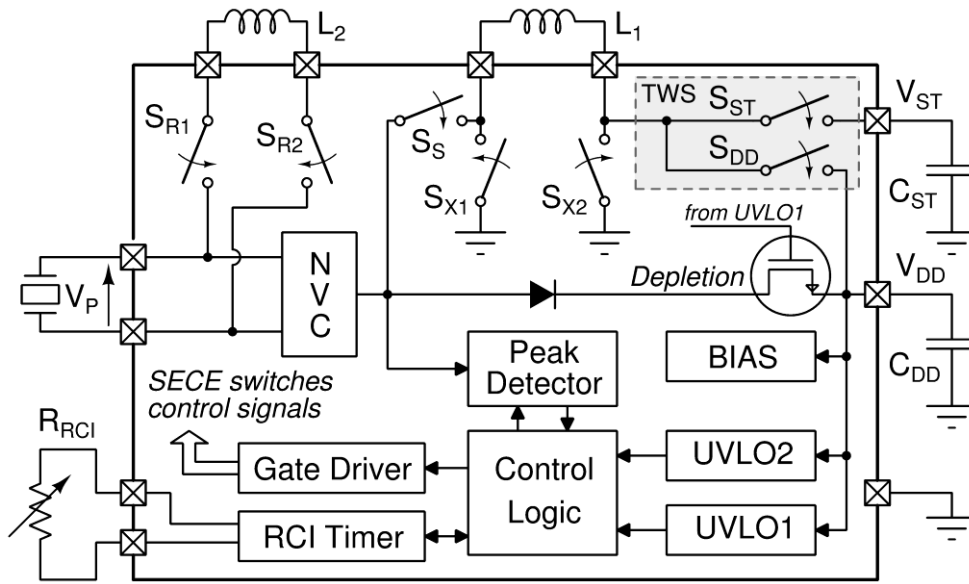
$L_2$
$L_1$
$S_{R1}$
$S_{R2}$
$S_S$
$S_{X1}$
$S_{X2}$
TWS
$S_{ST}$
$S_{DD}$
$V_{ST}$
$C_{ST}$
from UVLO1
$V_P$
N
V
C
Depletion
$V_{DD}$
$C_{DD}$
Peak Detector
BIAS
SECE switches control signals
$R_{RCI}$
Gate Driver
Control Logic
UVLO2
RCI Timer
UVLO1